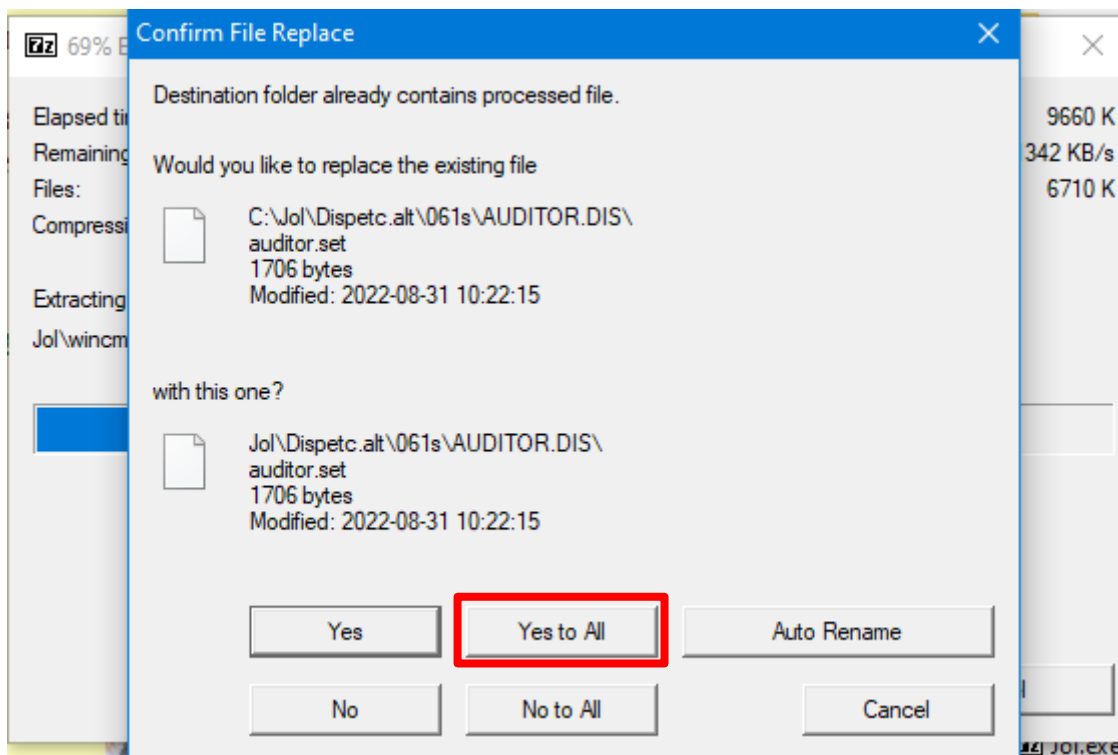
7z 69% E

Elapsed ti
Remaining
Files:
Compressi

Extracting
Jol\wincm

9660 K
342 KB/s
6710 K

Confirm File Replace

Destination folder already contains processed file.

Would you like to replace the existing file

C:\Jol\Dispetc.alt\061s\AUDITOR.DIS\
auditor.set
1706 bytes
Modified: 2022-08-31 10:22:15

with this one?

Jol\Dispetc.alt\061s\AUDITOR.DIS\
auditor.set
1706 bytes
Modified: 2022-08-31 10:22:15

Yes
Yes to All
Auto Rename
No
No to All
Cancel

Jol.exe